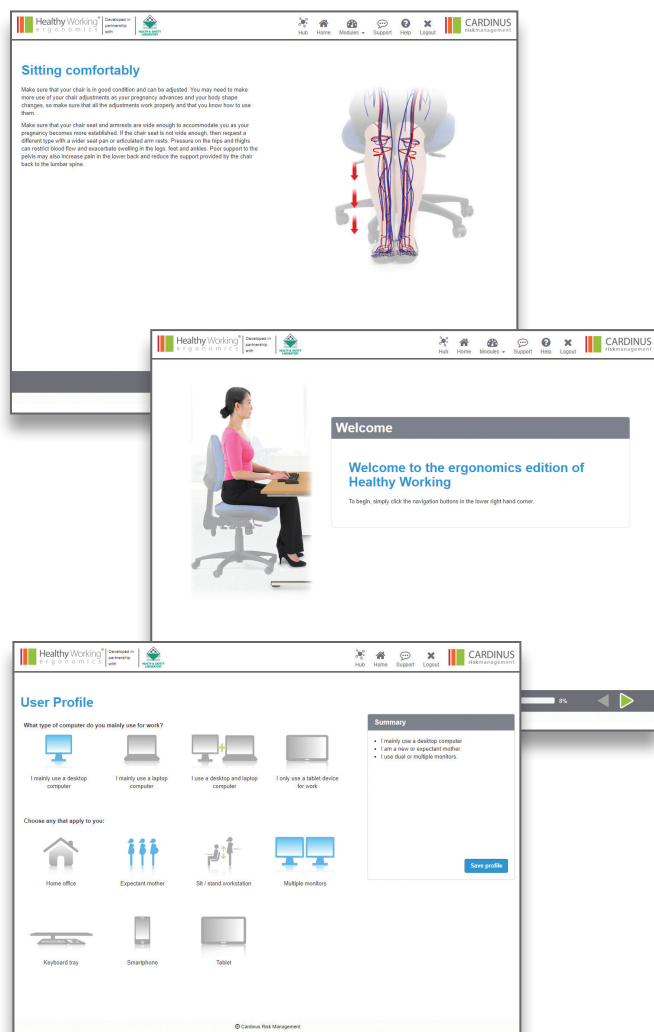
Healthy Working® ergonomics | Developed in partnership with | HEALTH & SAFETY LABORATORY

Hub Home Modules Support Help Logout | CARDINUS risk management

Sitting comfortably

Make sure that your chair is in good condition and can be adjusted. You may need to make more use of your chair adjustments as your pregnancy advances and your body shape changes, so make sure that all the adjustments work properly and that you know how to use them.

Make sure that your chair seat and armrests are wide enough to accommodate you as your pregnancy becomes more established. If the chair seat is not wide enough, then request a different type with a wider seat pan or articulated arm rests. Pressure on the thighs and thighs can restrict blood flow and exacerbate swelling in the legs, feet and ankles. Poor support to the pelvis may also increase pain in the lower back and reduce the support provided by the chair back to the lumbar spine.

Healthy Working® ergonomics | Developed in partnership with | HEALTH & SAFETY LABORATORY

Hub Home Modules Support Help Logout | CARDINUS risk management

Welcome

Welcome to the ergonomics edition of Healthy Working

To begin, simply click the navigation buttons in the lower right hand corner.

0%

Healthy Working® ergonomics | Developed in partnership with | HEALTH & SAFETY LABORATORY

Hub Home Support Logout | CARDINUS risk management

User Profile

What type of computer do you mainly use for work?

I mainly use a desktop computer

I mainly use a laptop computer

I use a desktop and laptop computer

I only use a tablet device for work

Choose any that apply to you:

Home office

Expectant mother

Sit / stand workstation

Multiple monitors

Keyboard tray

Smartphone

Tablet

Summary

• I mainly use a desktop computer.
• I am a new or expectant mother.
• I use dual or multiple monitors.

Save profile

© Cardinus Risk Management